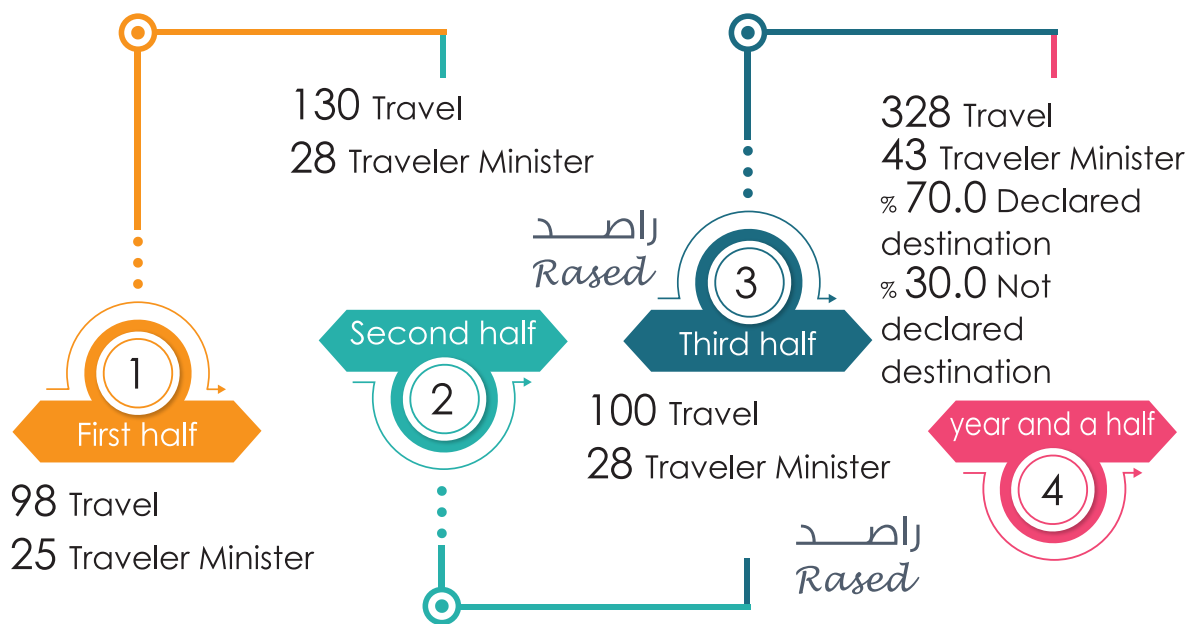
130 Travel
28 Traveler Minister

328 Travel
43 Traveler Minister
% 70.0 Declared destination
% 30.0 Not declared destination

راصد
Rased

1
First half

Second half
2

3
Third half

100 Travel
28 Traveler Minister

year and a half
4

98 Travel
25 Traveler Minister

راصد
Rased